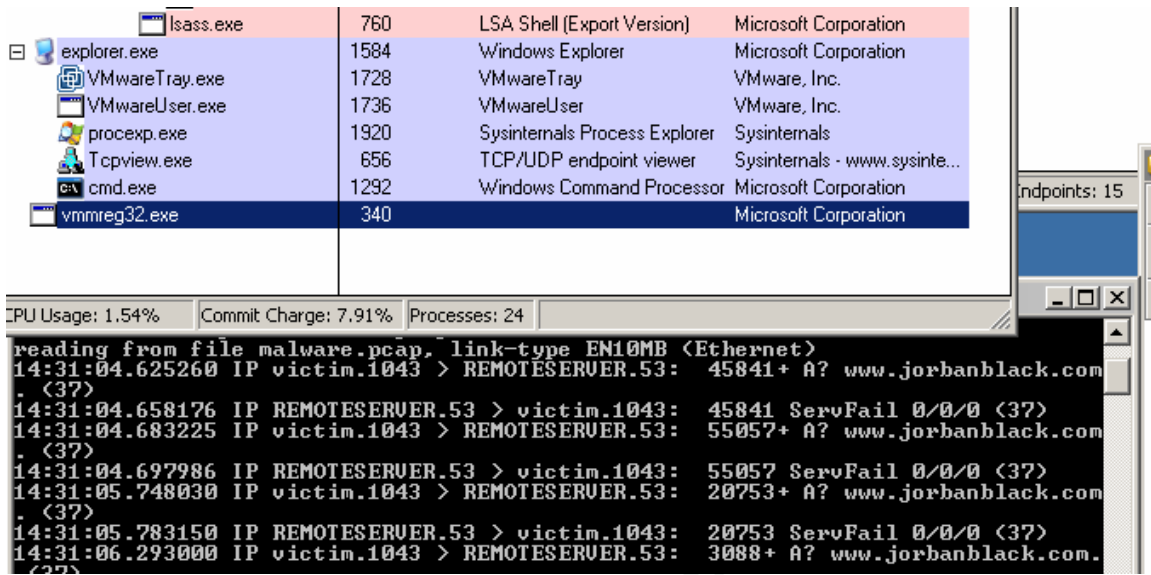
| | | | |
|---|---|---|---|
| lsass.exe | 760 | LSA Shell (Export Version) | Microsoft Corporation |
| explorer.exe | 1584 | Windows Explorer | Microsoft Corporation |
| VMwareTray.exe | 1728 | VMwareTray | VMware, Inc. |
| VMwareUser.exe | 1736 | VMwareUser | VMware, Inc. |
| procexp.exe | 1920 | Sysinternals Process Explorer | Sysinternals |
| Tcpview.exe | 656 | TCP/UDP endpoint viewer | Sysinternals - www.sysinte... |
| cmd.exe | 1292 | Windows Command Processor | Microsoft Corporation |
| vmmreg32.exe | 340 | | Microsoft Corporation |

ndpoints: 15

PU Usage: 1.54% Commit Charge: 7.91% Processes: 24

reading from file malware.pcap, link-type EN10MB (Ethernet)
14:31:04.625260 IP victim.1043 > REMOTESERVER.53: 45841+ A? www.jorbanblack.com. (37)
14:31:04.658176 IP REMOTESERVER.53 > victim.1043: 45841 ServFail 0/0/0 (37)
14:31:04.683225 IP victim.1043 > REMOTESERVER.53: 55057+ A? www.jorbanblack.com. (37)
14:31:04.697986 IP REMOTESERVER.53 > victim.1043: 55057 ServFail 0/0/0 (37)
14:31:05.748030 IP victim.1043 > REMOTESERVER.53: 20753+ A? www.jorbanblack.com. (37)
14:31:05.783150 IP REMOTESERVER.53 > victim.1043: 20753 ServFail 0/0/0 (37)
14:31:06.293000 IP victim.1043 > REMOTESERVER.53: 3088+ A? www.jorbanblack.com. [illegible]